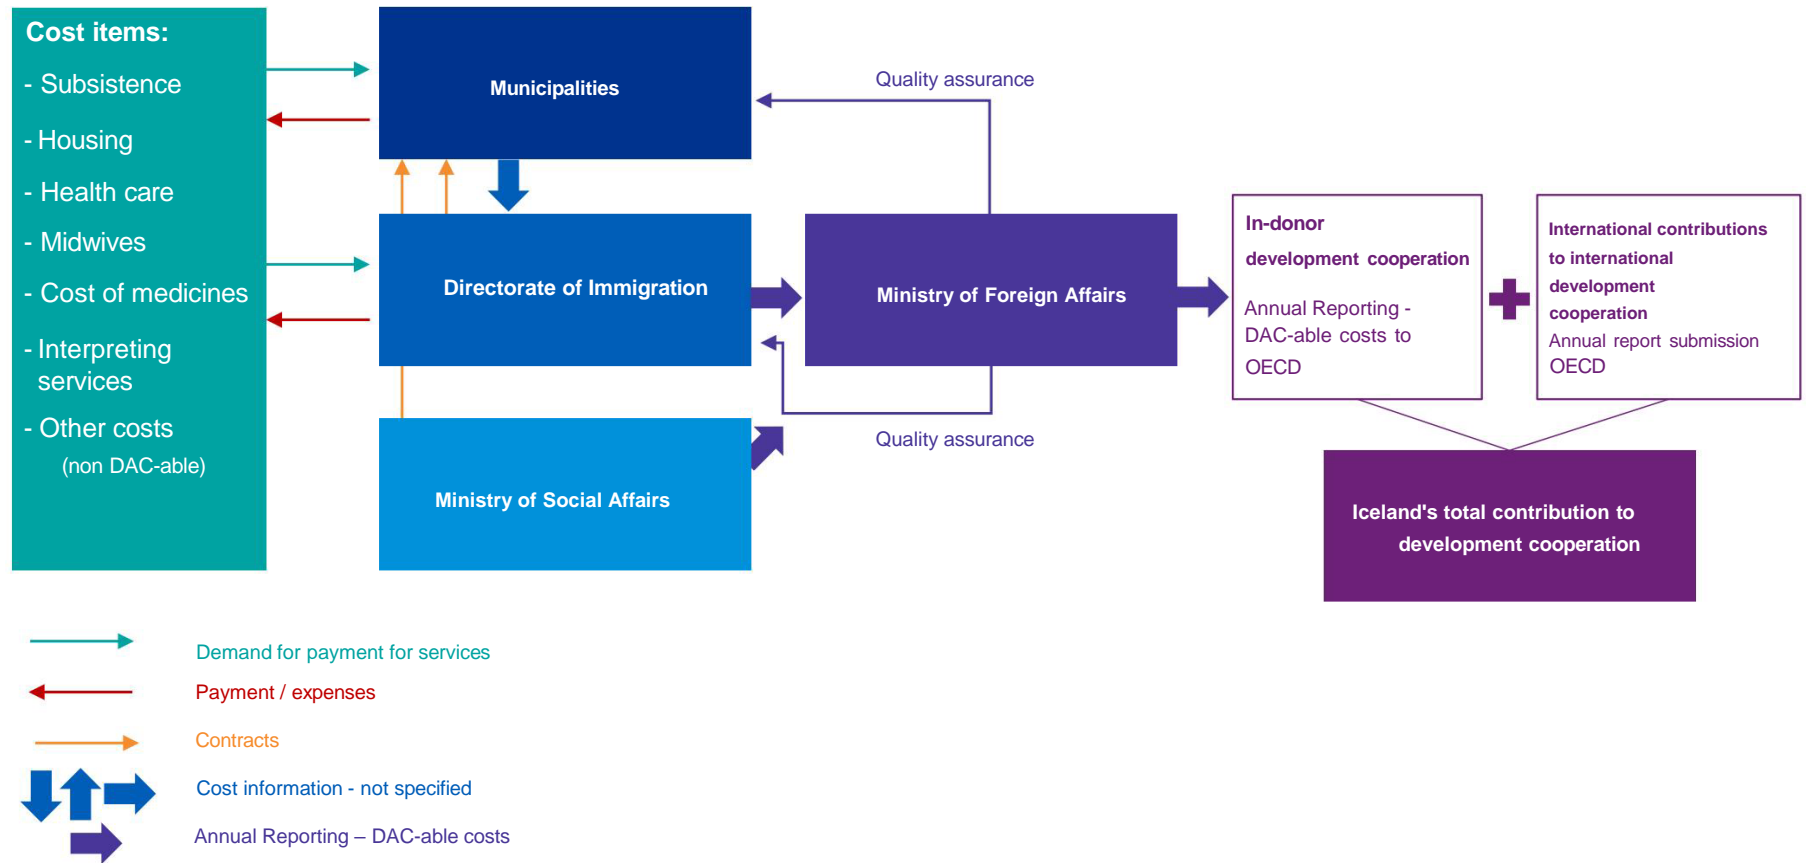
Cost items:
- Subsistence
- Housing
- Health care
- Midwives
- Cost of medicines
- Interpreting services
- Other costs (non DAC-able)

Municipalities

Quality assurance

Directorate of Immigration

Ministry of Foreign Affairs

In-donor development cooperation

Annual Reporting - DAC-able costs to OECD

International contributions to international development cooperation

Annual report submission OECD

Quality assurance

Ministry of Social Affairs

Iceland's total contribution to development cooperation

Demand for payment for services

Payment / expenses

Contracts

Cost information - not specified

Annual Reporting – DAC-able costs